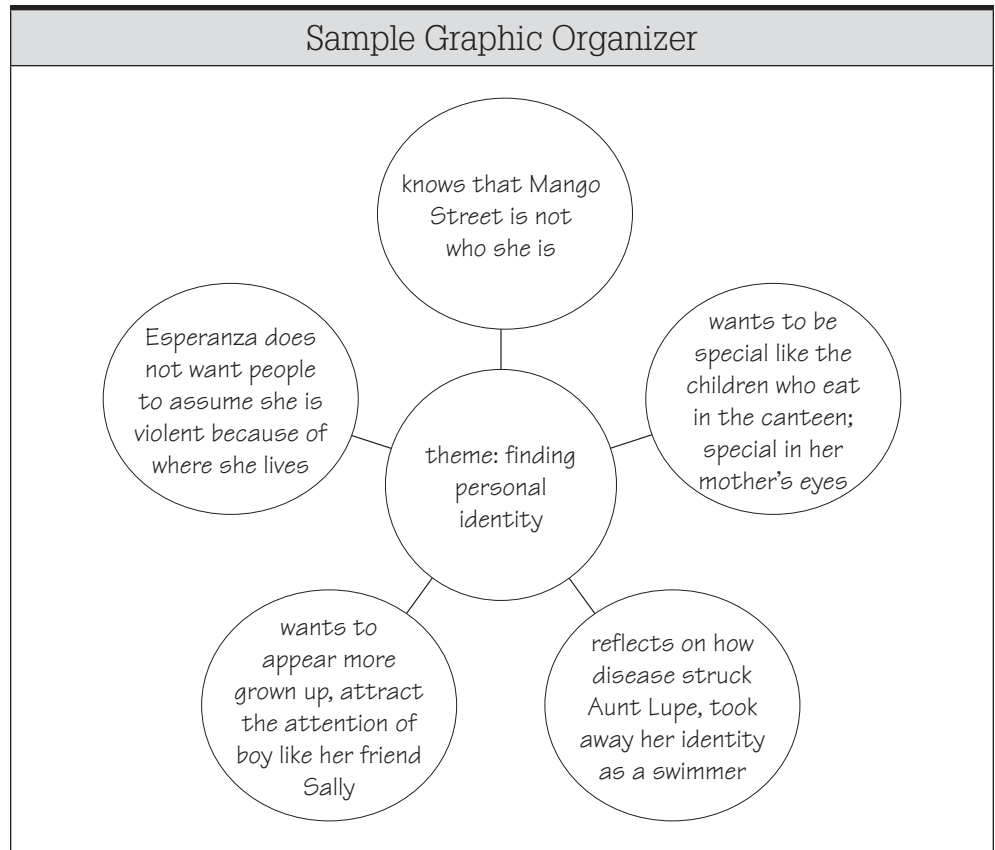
Sample Graphic Organizer

knows that Mango Street is not who she is

Esperanza does not want people to assume she is violent because of where she lives

theme: finding personal identity

wants to be special like the children who eat in the canteen; special in her mother's eyes

wants to appear more grown up, attract the attention of boy like her friend Sally

reflects on how disease struck Aunt Lupe, took away her identity as a swimmer